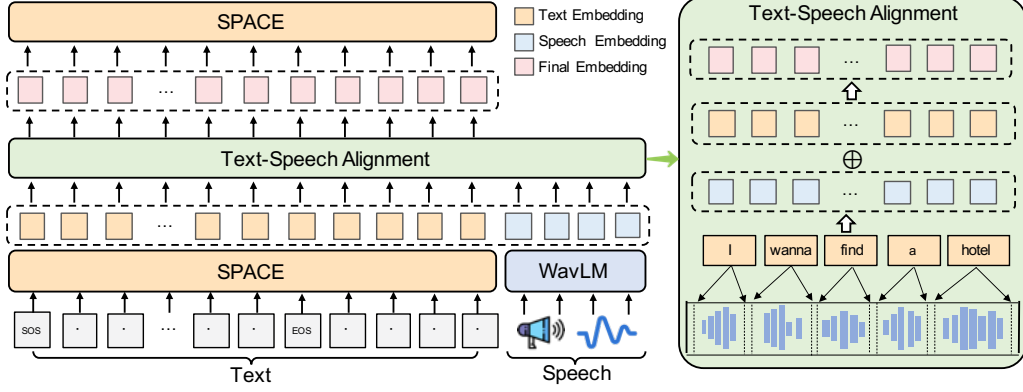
SPACE

Text Embedding

Speech Embedding

Final Embedding

...

Text-Speech Alignment

...

SPACE

WavLM

SOS · · ... · · EOS · · · ·

Text

Speech

Text-Speech Alignment

...

...

$\oplus$

...

I

wanna

find

a

hotel